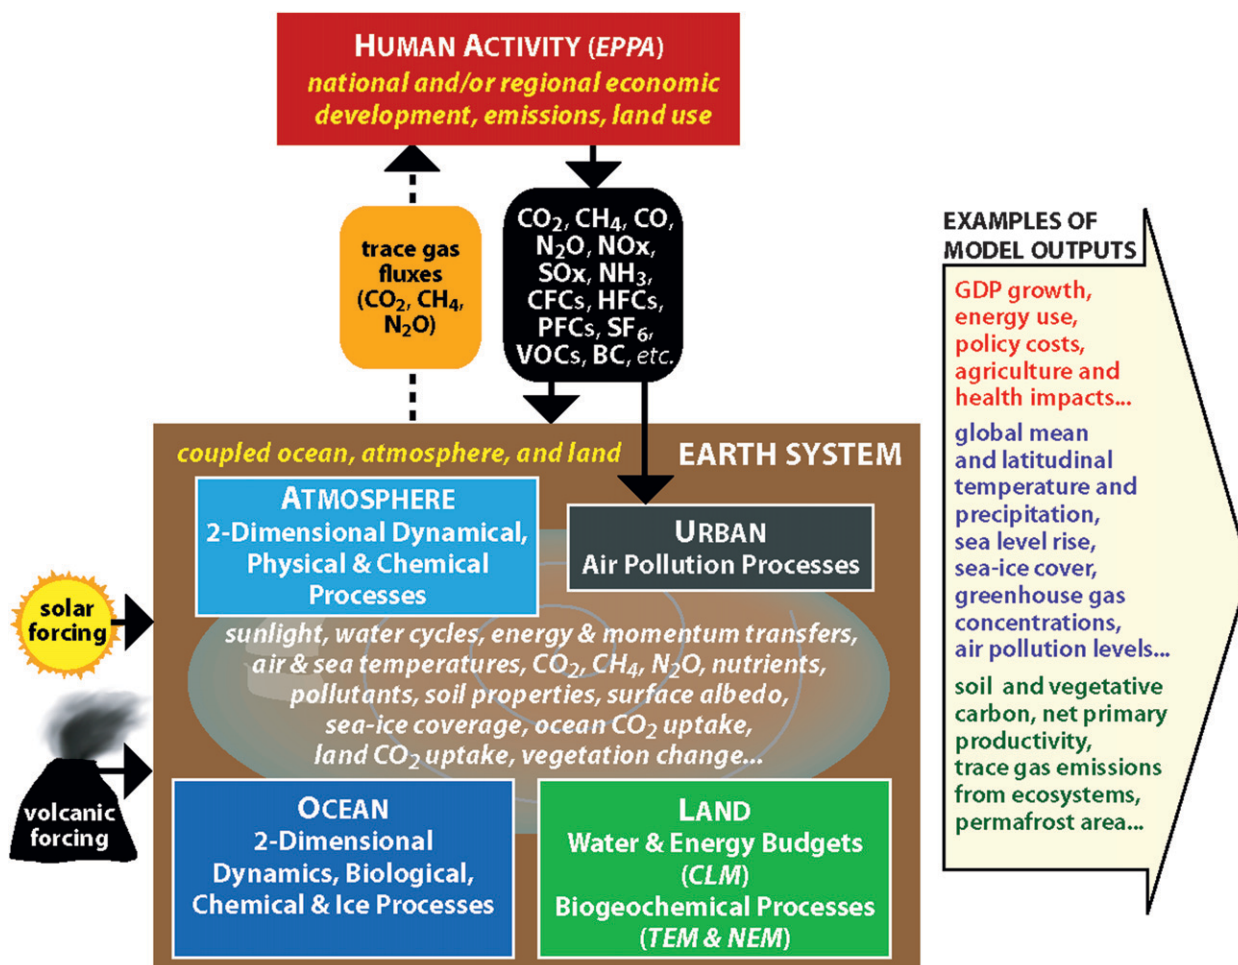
HUMAN ACTIVITY (EPPA)
national and/or regional economic development, emissions, land use

trace gas fluxes ($CO_2$, $CH_4$, $N_2O$)

$CO_2$, $CH_4$, CO, $N_2O$, NOx, SOx, $NH_3$, CFCs, HFCs, PFCs, $SF_6$, VOCs, BC, etc.

EXAMPLES OF MODEL OUTPUTS

GDP growth, energy use, policy costs, agriculture and health impacts...

global mean and latitudinal temperature and precipitation, sea level rise, sea-ice cover, greenhouse gas concentrations, air pollution levels...

soil and vegetative carbon, net primary productivity, trace gas emissions from ecosystems, permafrost area...

coupled ocean, atmosphere, and land

EARTH SYSTEM

ATMOSPHERE
2-Dimensional Dynamical, Physical & Chemical Processes

URBAN
Air Pollution Processes

solar forcing

sunlight, water cycles, energy & momentum transfers, air & sea temperatures, $CO_2$, $CH_4$, $N_2O$, nutrients, pollutants, soil properties, surface albedo, sea-ice coverage, ocean $CO_2$ uptake, land $CO_2$ uptake, vegetation change...

volcanic forcing

OCEAN
2-Dimensional Dynamics, Biological, Chemical & Ice Processes

LAND
Water & Energy Budgets (CLM)
Biogeochemical Processes (TEM & NEM)